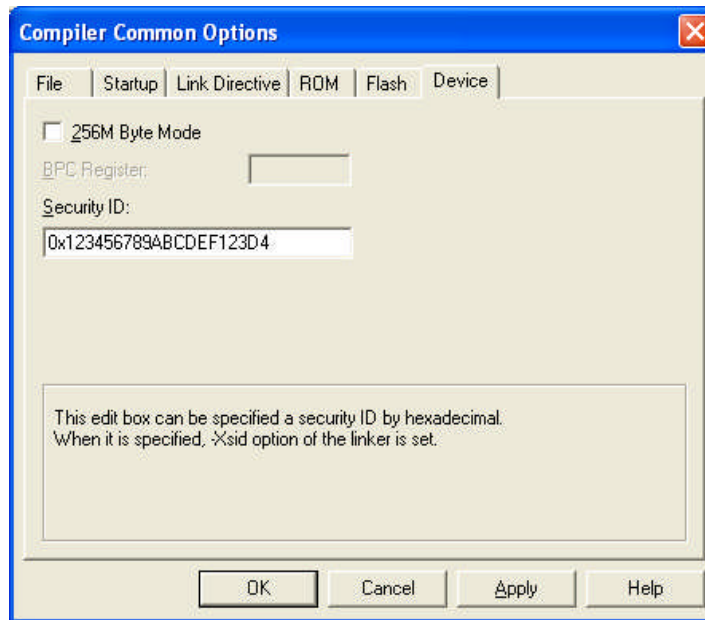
Compiler Common Options

File | Startup | Link Directive | ROM | Flash | Device

256M Byte Mode

BPC Register:

Security ID:

0x123456789ABCDEF123D4

This edit box can be specified a security ID by hexadecimal.
When it is specified, -Xsid option of the linker is set.

OK | Cancel | Apply | Help